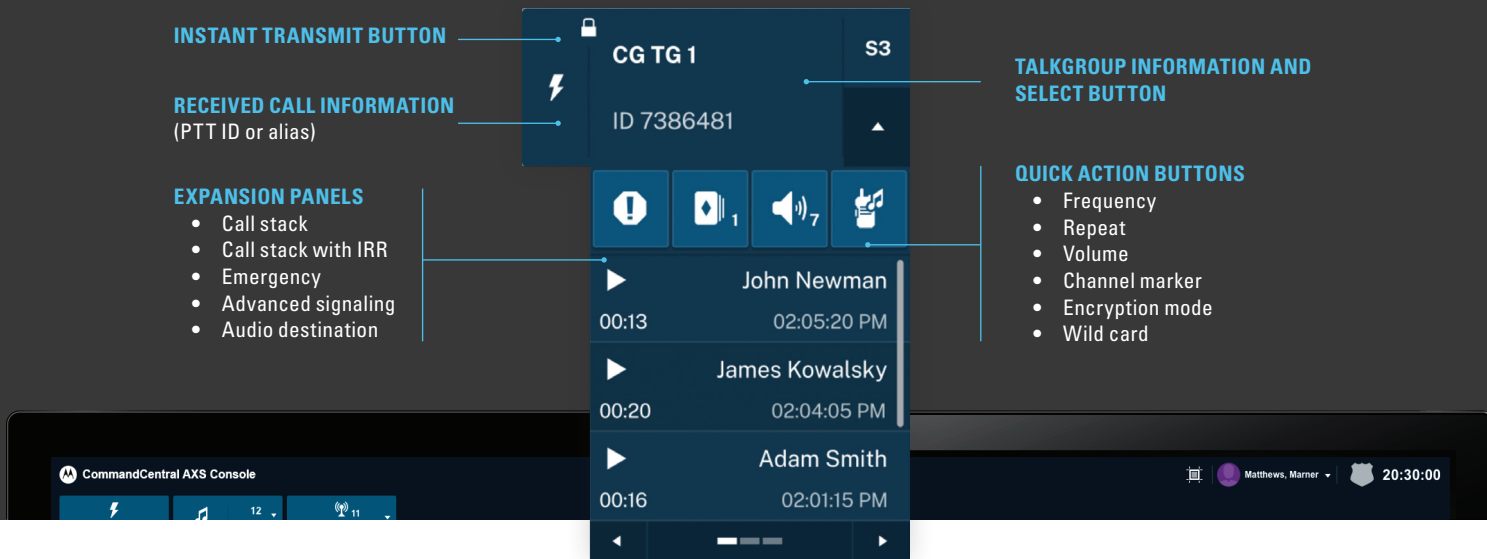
INSTANT TRANSMIT BUTTON

RECEIVED CALL INFORMATION
(PTT ID or alias)

EXPANSION PANELS
- Call stack
- Call stack with IRR
- Emergency
- Advanced signaling
- Audio destination

CG TG 1
S3
ID 7386481

1
7

John Newman
00:13 02:05:20 PM
James Kowalsky
00:20 02:04:05 PM
Adam Smith
00:16 02:01:15 PM

TALKGROUP INFORMATION AND SELECT BUTTON

QUICK ACTION BUTTONS
- Frequency
- Repeat
- Volume
- Channel marker
- Encryption mode
- Wild card

CommandCentral AXS Console
12
11
Matthews, Marner
20:30:00